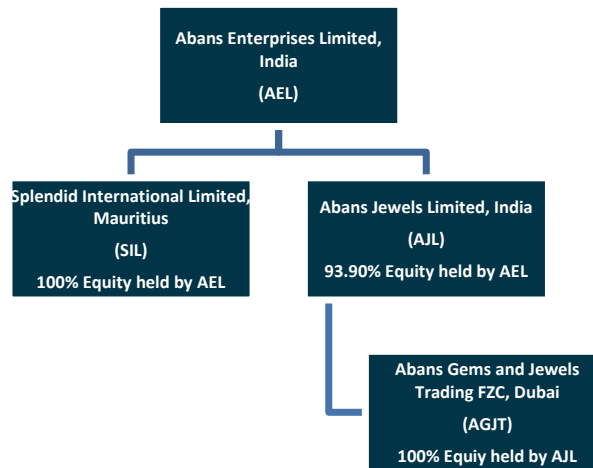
Abans Enterprises Limited, India

(AEL)

Splendid International Limited, Mauritius

(SIL)

100% Equity held by AEL

Abans Jewels Limited, India

(AJL)

93.90% Equity held by AEL

Abans Gems and Jewels Trading FZC, Dubai

(AGJT)

100% Equiy held by AJL